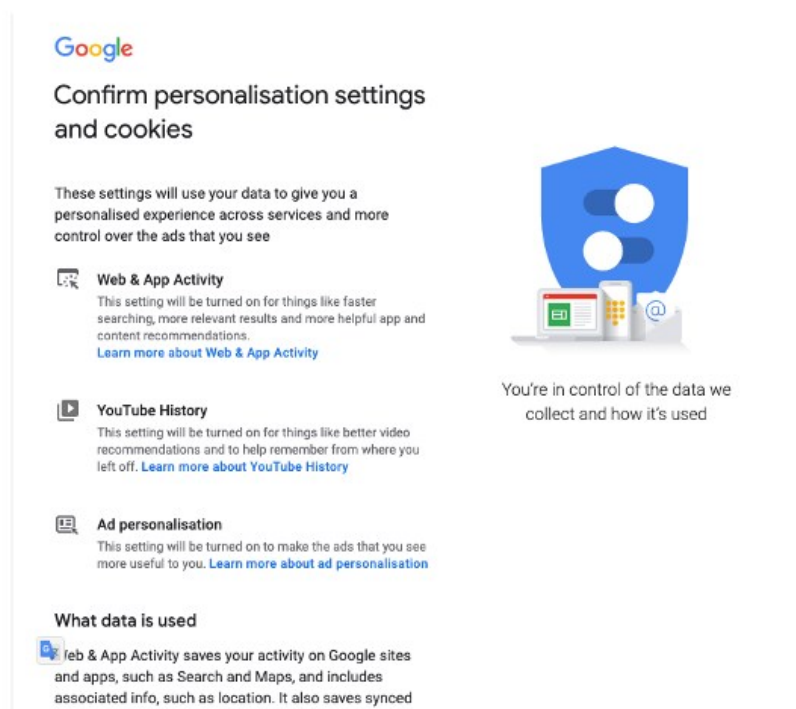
Google

Confirm personalisation settings and cookies

These settings will use your data to give you a personalised experience across services and more control over the ads that you see

Web & App Activity
This setting will be turned on for things like faster searching, more relevant results and more helpful app and content recommendations.
Learn more about Web & App Activity

YouTube History
This setting will be turned on for things like better video recommendations and to help remember from where you left off. Learn more about YouTube History

Ad personalisation
This setting will be turned on to make the ads that you see more useful to you. Learn more about ad personalisation

What data is used

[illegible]eb & App Activity saves your activity on Google sites and apps, such as Search and Maps, and includes associated info, such as location. It also saves synced

You're in control of the data we collect and how it's used